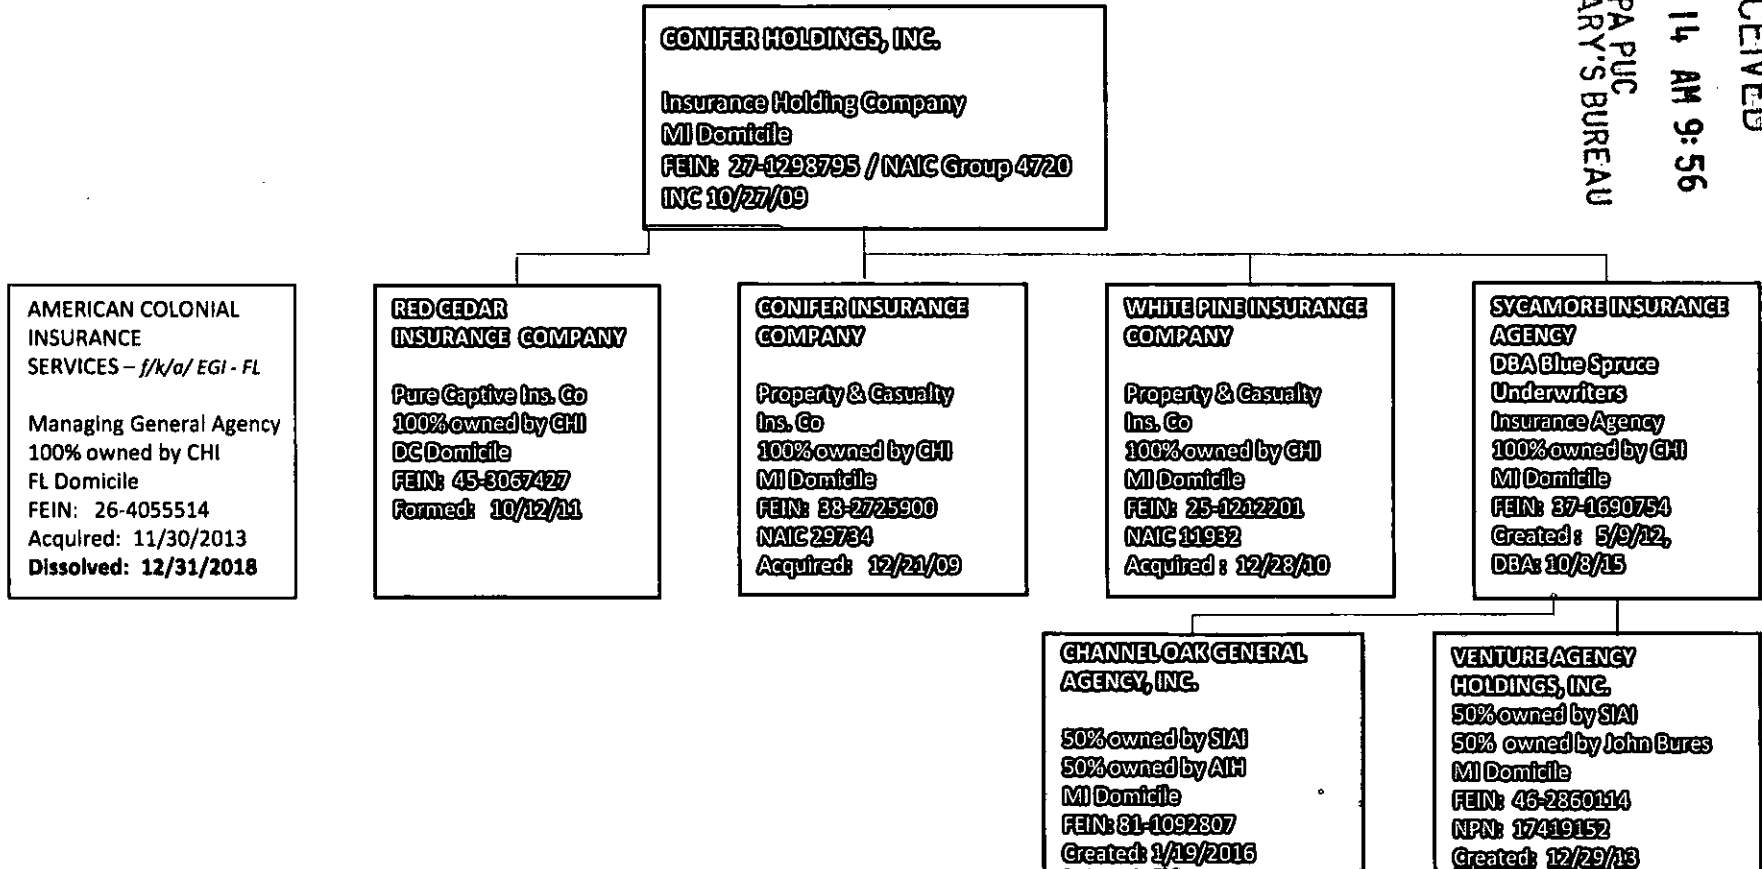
CONIFER HOLDINGS, INC.

Insurance Holding Company
MI Domicile
FEIN: 27-1298795 / NAIC Group 4720
INC 10/27/09

CEIVED
14 AM 9:56
PA PUC
ARY'S BUREAU

AMERICAN COLONIAL INSURANCE SERVICES – f/k/a/ EGI - FL

Managing General Agency
100% owned by CHI
FL Domicile
FEIN: 26-4055514
Acquired: 11/30/2013
Dissolved: 12/31/2018

RED CEDAR INSURANCE COMPANY

Pure Captive Ins. Co
100% owned by CHI
DC Domicile
FEIN: 45-3067427
Formed: 10/12/11

CONIFER INSURANCE COMPANY

Property & Casualty Ins. Co
100% owned by CHI
MI Domicile
FEIN: 38-2725900
NAIC 29734
Acquired: 12/21/09

WHITE PINE INSURANCE COMPANY

Property & Casualty Ins. Co
100% owned by CHI
MI Domicile
FEIN: 25-1212201
NAIC 11932
Acquired : 12/28/10

SYCAMORE INSURANCE AGENCY
DBA Blue Spruce Underwriters
Insurance Agency
100% owned by CHI
MI Domicile
FEIN: 37-1690754
Created: 5/9/12,
DBA: 10/8/15

CHANNEL OAK GENERAL AGENCY, INC.

50% owned by SIAI
50% owned by AIH
MI Domicile
FEIN: 81-1092807
Created: 1/19/2016
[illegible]

VENTURE AGENCY HOLDINGS, INC.
50% owned by SIAI
50% owned by John Bures
MI Domicile
FEIN: 46-2860114
NPN: 17419152
Created: 12/29/13